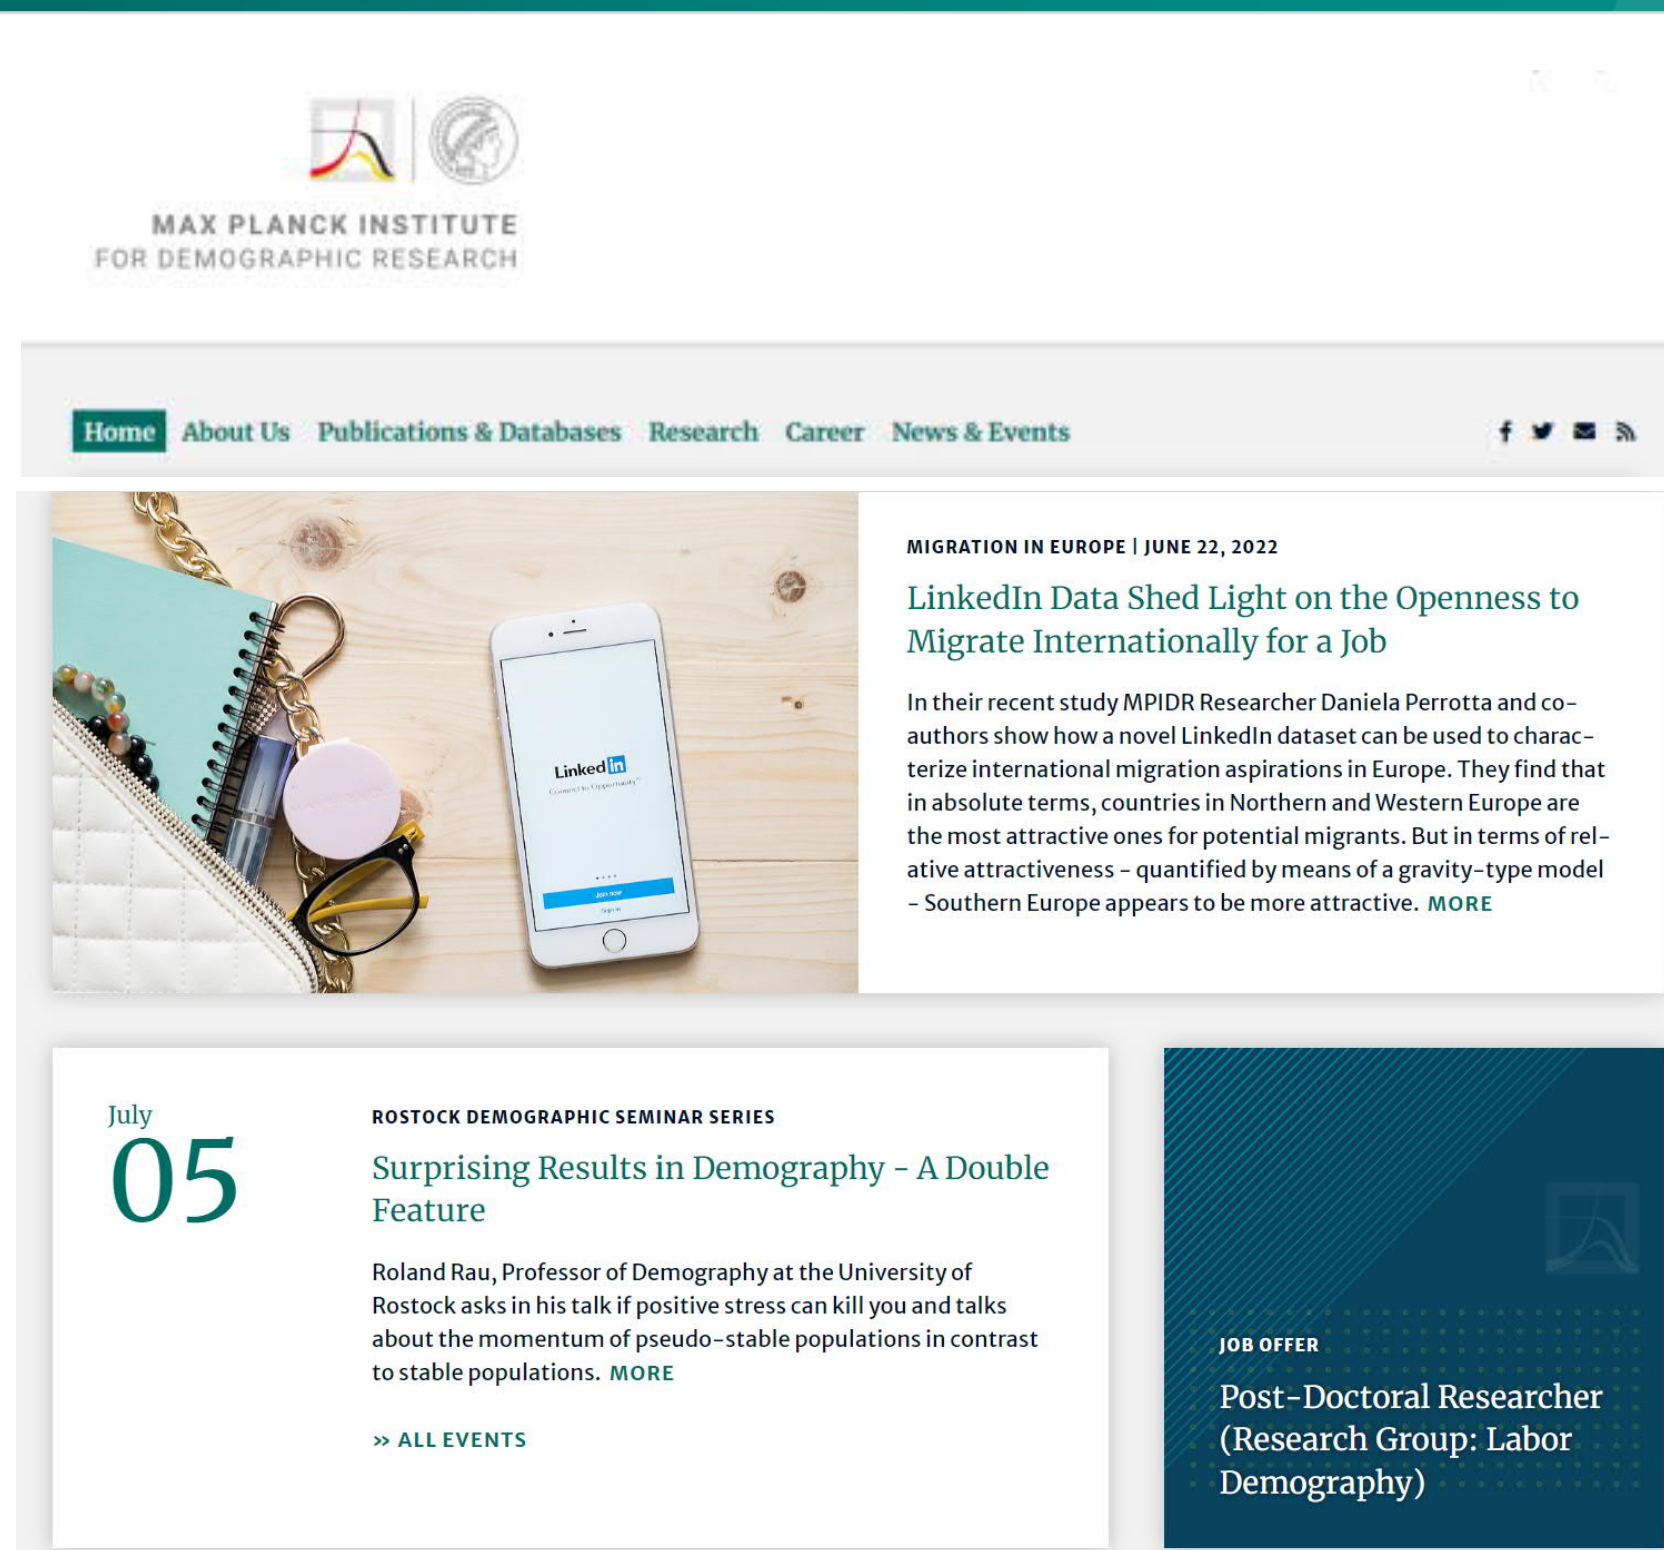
MAX PLANCK INSTITUTE
FOR DEMOGRAPHIC RESEARCH

Home About Us Publications & Databases Research Career News & Events

Linked in

MIGRATION IN EUROPE | JUNE 22, 2022

LinkedIn Data Shed Light on the Openness to Migrate Internationally for a Job

In their recent study MPIDR Researcher Daniela Perrotta and co-authors show how a novel LinkedIn dataset can be used to characterize international migration aspirations in Europe. They find that in absolute terms, countries in Northern and Western Europe are the most attractive ones for potential migrants. But in terms of relative attractiveness - quantified by means of a gravity-type model - Southern Europe appears to be more attractive. MORE

July
05

ROSTOCK DEMOGRAPHIC SEMINAR SERIES

Surprising Results in Demography - A Double Feature

Roland Rau, Professor of Demography at the University of Rostock asks in his talk if positive stress can kill you and talks about the momentum of pseudo-stable populations in contrast to stable populations. MORE

» ALL EVENTS

JOB OFFER

Post-Doctoral Researcher (Research Group: Labor Demography)